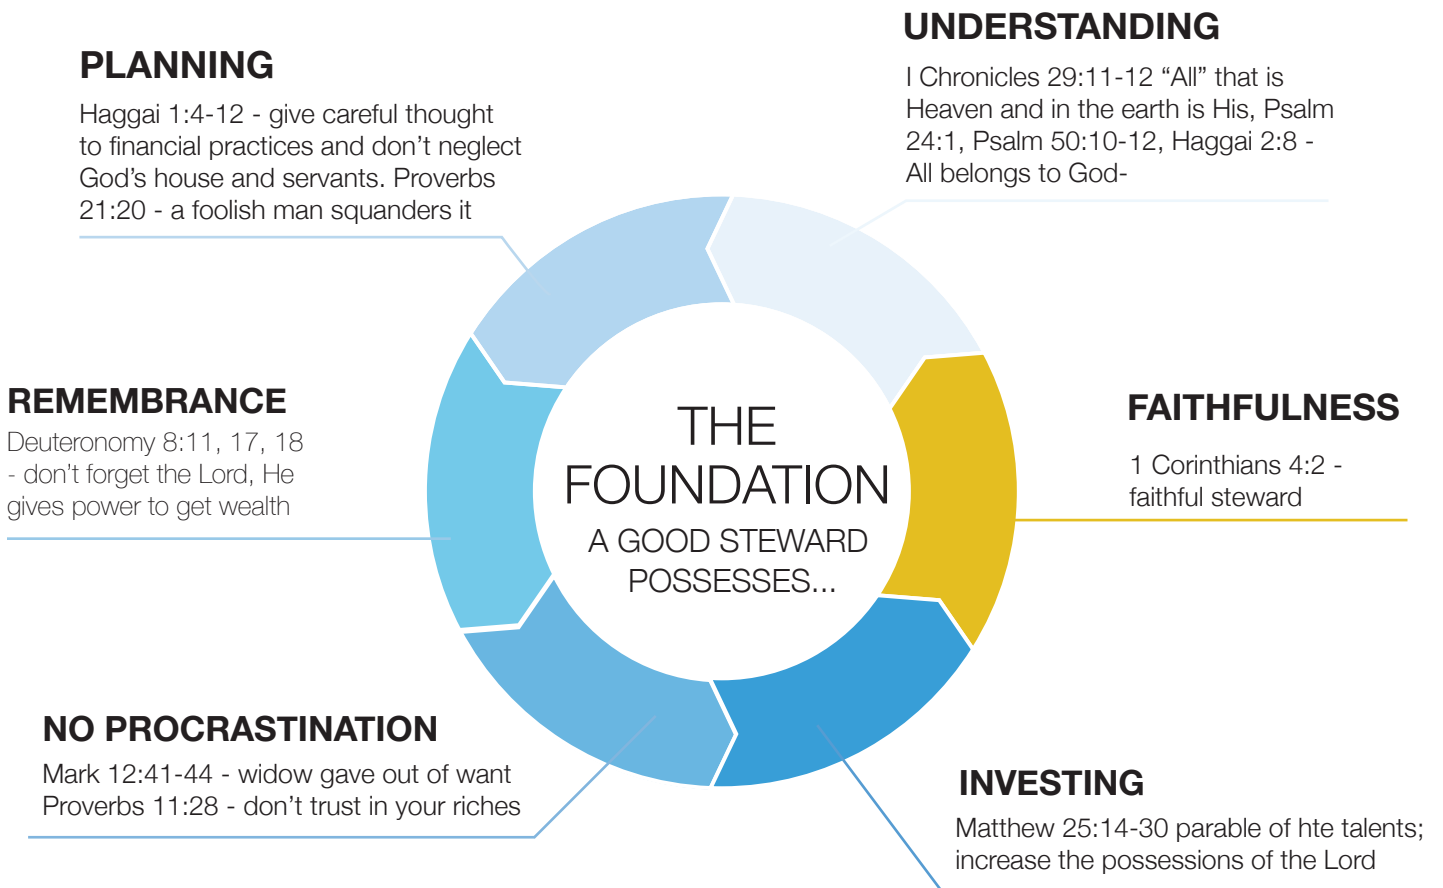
UNDERSTANDING

I Chronicles 29:11-12 “All” that is Heaven and in the earth is His, Psalm 24:1, Psalm 50:10-12, Haggai 2:8 - All belongs to God-

PLANNING

Haggai 1:4-12 - give careful thought to financial practices and don’t neglect God’s house and servants. Proverbs 21:20 - a foolish man squanders it

REMEMBRANCE

Deuteronomy 8:11, 17, 18 - don’t forget the Lord, He gives power to get wealth

THE FOUNDATION

A GOOD STEWARD POSSESSES...

FAITHFULNESS

1 Corinthians 4:2 - faithful steward

NO PROCRASTINATION

Mark 12:41-44 - widow gave out of want
Proverbs 11:28 - don’t trust in your riches

INVESTING

Matthew 25:14-30 parable of hte talents; increase the possessions of the Lord